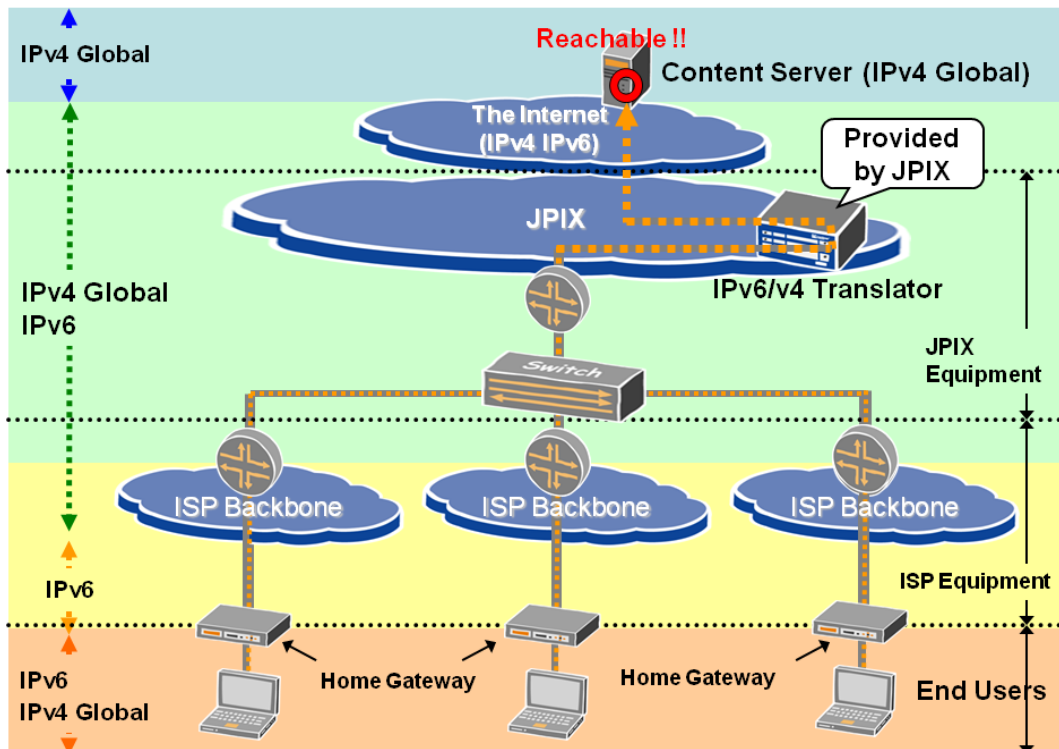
IPv4 Global

Reachable !!

Content Server (IPv4 Global)

The Internet (IPv4 IPv6)

Provided by JPIX

JPIX

IPv4 Global IPv6

IPv6/v4 Translator

Switch

JPIX Equipment

ISP Backbone

ISP Backbone

ISP Backbone

IPv6

ISP Equipment

IPv6 IPv4 Global

Home Gateway

Home Gateway

End Users